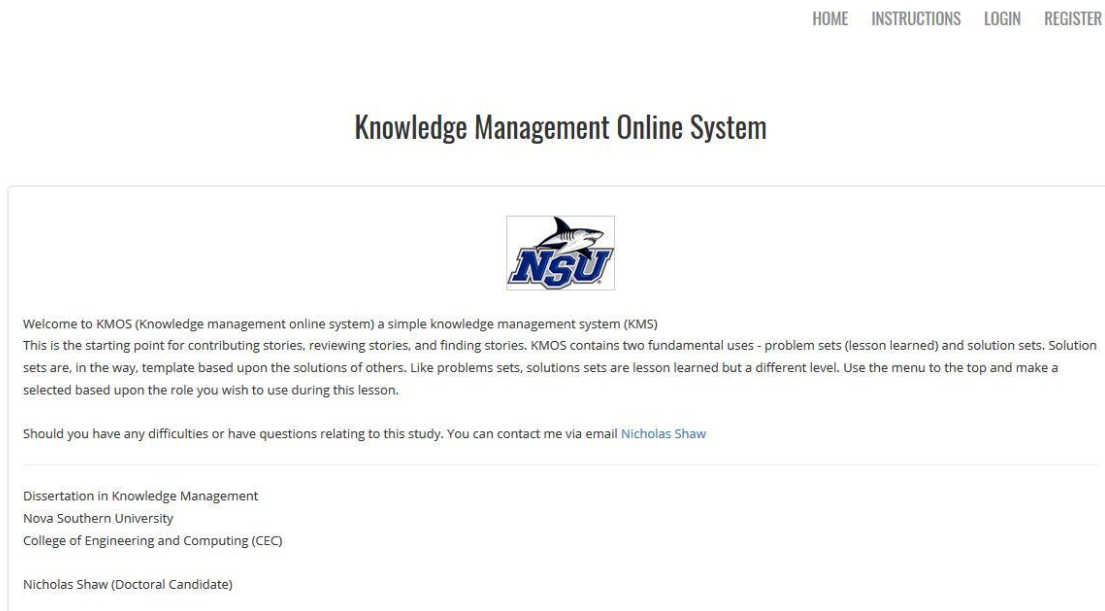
HOME INSTRUCTIONS LOGIN REGISTER

Knowledge Management Online System

NSU

Welcome to KMOS (Knowledge management online system) a simple knowledge management system (KMS)
This is the starting point for contributing stories, reviewing stories, and finding stories. KMOS contains two fundamental uses - problem sets (lesson learned) and solution sets. Solution sets are, in the way, template based upon the solutions of others. Like problems sets, solutions sets are lesson learned but a different level. Use the menu to the top and make a selected based upon the role you wish to use during this lesson.

Should you have any difficulties or have questions relating to this study. You can contact me via email Nicholas Shaw

Dissertation in Knowledge Management
Nova Southern University
College of Engineering and Computing (CEC)

Nicholas Shaw (Doctoral Candidate)